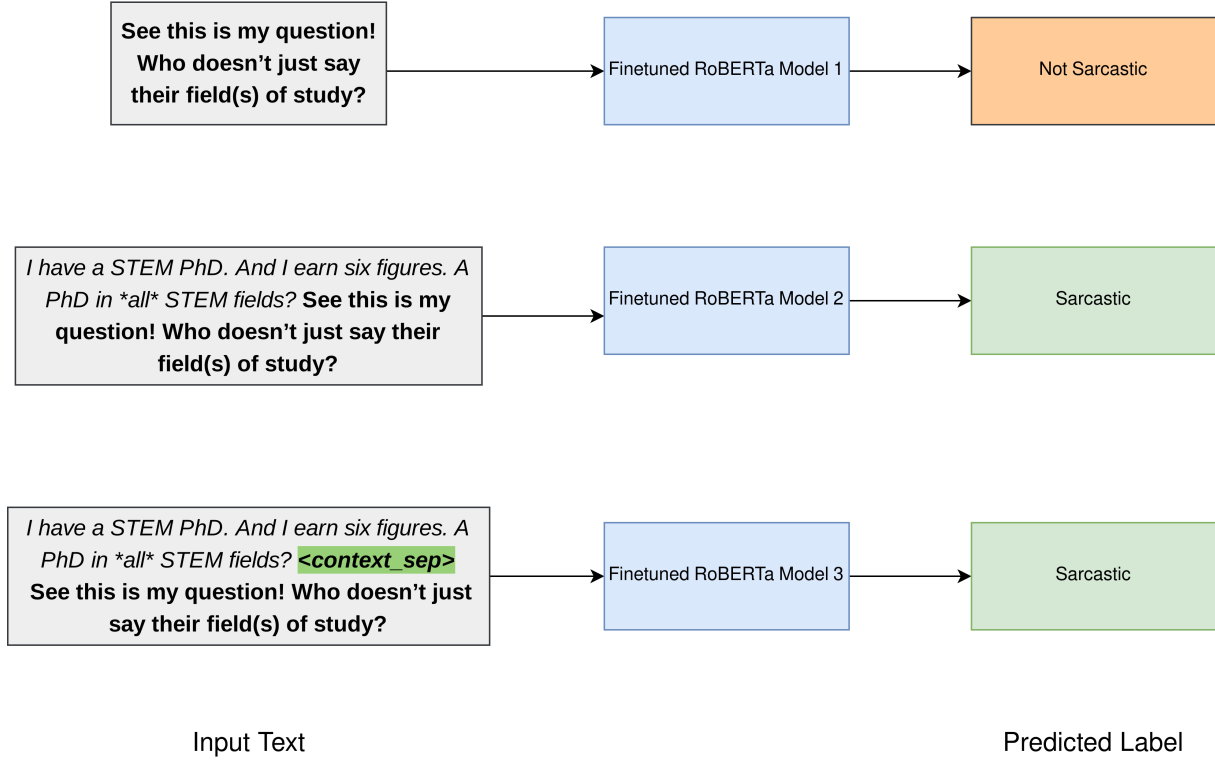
See this is my question! Who doesn't just say their field(s) of study?

Finetuned RoBERTa Model 1

Not Sarcastic

I have a STEM PhD. And I earn six figures. A PhD in *all* STEM fields? See this is my question! Who doesn't just say their field(s) of study?

Finetuned RoBERTa Model 2

Sarcastic

I have a STEM PhD. And I earn six figures. A PhD in *all* STEM fields? <context_sep> See this is my question! Who doesn't just say their field(s) of study?

Finetuned RoBERTa Model 3

Sarcastic

Input Text

Predicted Label